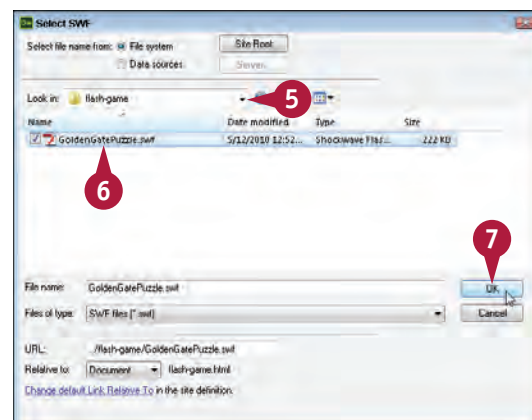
Dw Select SWF

Select file name from: File system

Data sources:

Site Root

Server...

Look in: flash-game

5

Name

Date modified

Type

Size

GoldenGatePuzzle.swf

5/12/2010 12:52...

Shockwave Flas...

222 KB

6

7

File name: GoldenGatePuzzle.swf

OK

Files of type: SWF files (*.swf)

Cancel

URL: ../flash-game/GoldenGatePuzzle.swf

Relative to: Document flash-game.html

Change default Link Relative To in the site definition.